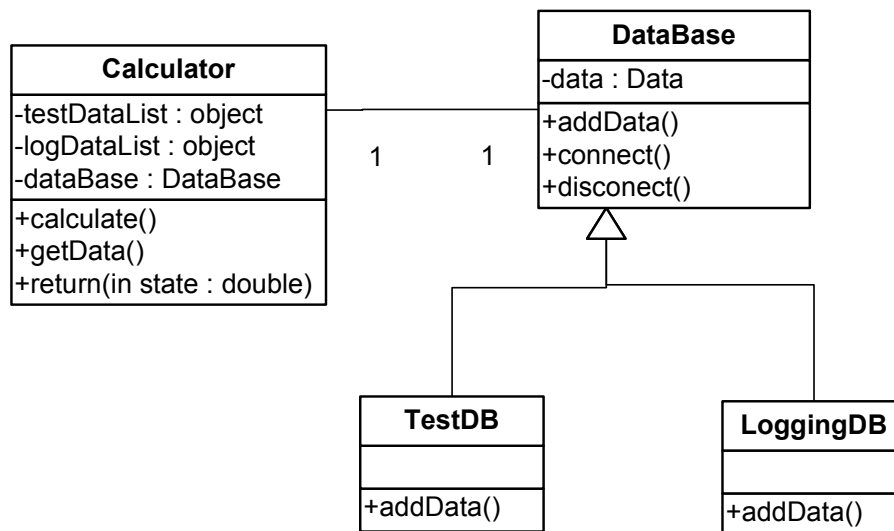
Calculator
-testDataList : object
-logDataList : object
-dataBase : DataBase
+calculate()
+getData()
+return(in state : double)

1 1

DataBase
-data : Data
+addData()
+connect()
+disconect()

TestDB
+addData()

LoggingDB
+addData()